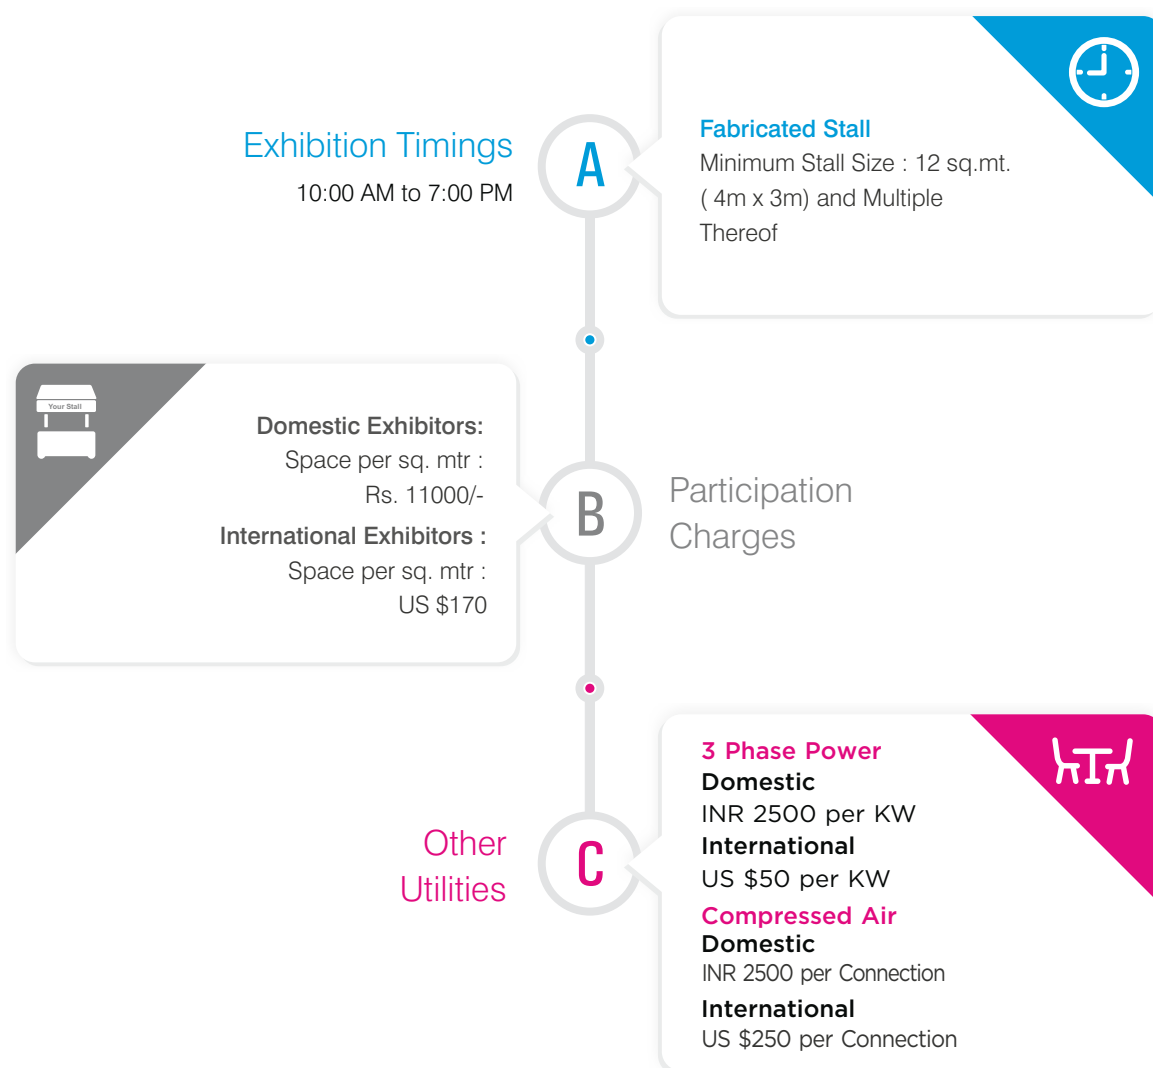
Exhibition Timings
10:00 AM to 7:00 PM

A

Fabricated Stall
Minimum Stall Size : 12 sq.mt. ( 4m x 3m) and Multiple Thereof

Your Stall

Domestic Exhibitors:
Space per sq. mtr :
Rs. 11000/-
International Exhibitors :
Space per sq. mtr :
US $170

B

Participation Charges

Other Utilities

C

3 Phase Power
Domestic
INR 2500 per KW
International
US $50 per KW
Compressed Air
Domestic
INR 2500 per Connection
International
US $250 per Connection